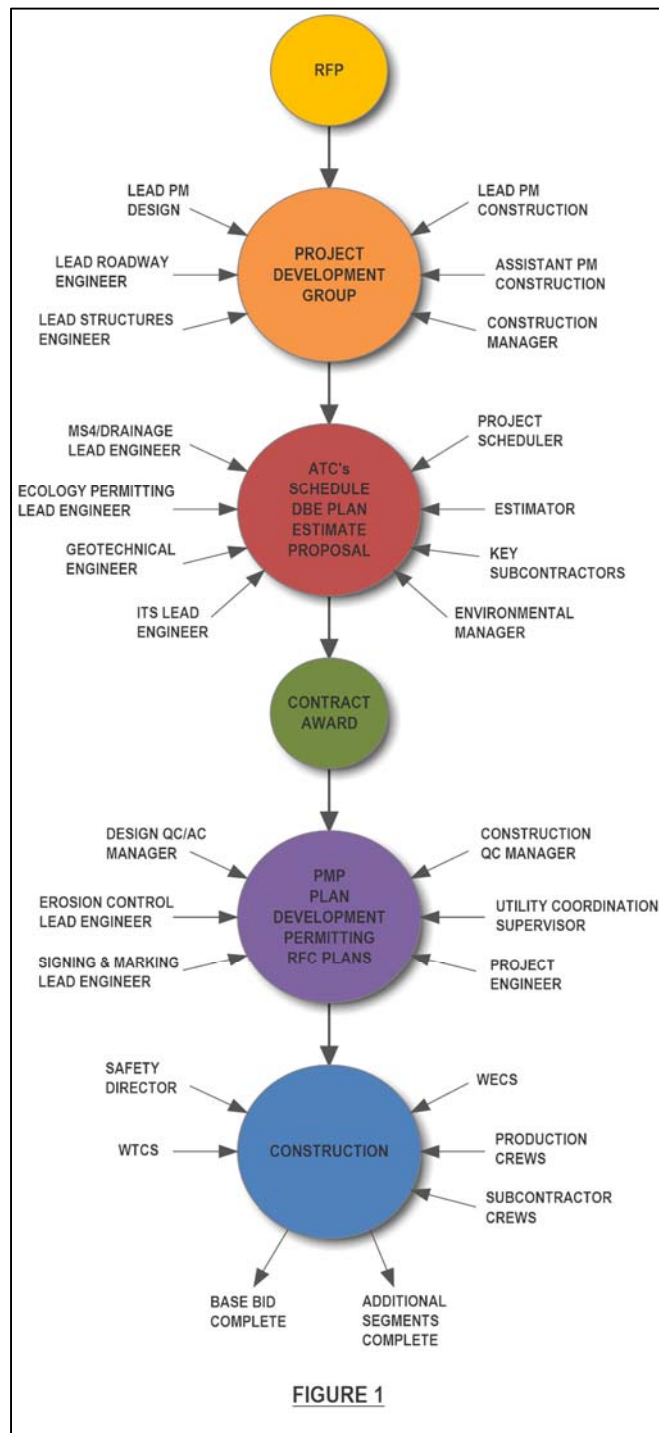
RFP

LEAD PM DESIGN

LEAD PM CONSTRUCTION

LEAD ROADWAY ENGINEER

PROJECT DEVELOPMENT GROUP

ASSISTANT PM CONSTRUCTION

LEAD STRUCTURES ENGINEER

CONSTRUCTION MANAGER

MS4/DRAINAGE LEAD ENGINEER

PROJECT SCHEDULER

ECOLOGY PERMITTING LEAD ENGINEER

ATC's SCHEDULE DBE PLAN ESTIMATE PROPOSAL

ESTIMATOR

GEOTECHNICAL ENGINEER

KEY SUBCONTRACTORS

ITS LEAD ENGINEER

ENVIRONMENTAL MANAGER

CONTRACT AWARD

DESIGN QC/AC MANAGER

CONSTRUCTION QC MANAGER

EROSION CONTROL LEAD ENGINEER

PMP PLAN DEVELOPMENT PERMITTING RFC PLANS

UTILITY COORDINATION SUPERVISOR

SIGNING & MARKING LEAD ENGINEER

PROJECT ENGINEER

SAFETY DIRECTOR

WECS

WTCS

CONSTRUCTION

PRODUCTION CREWS

SUBCONTRACTOR CREWS

BASE BID COMPLETE

ADDITIONAL SEGMENTS COMPLETE

FIGURE 1